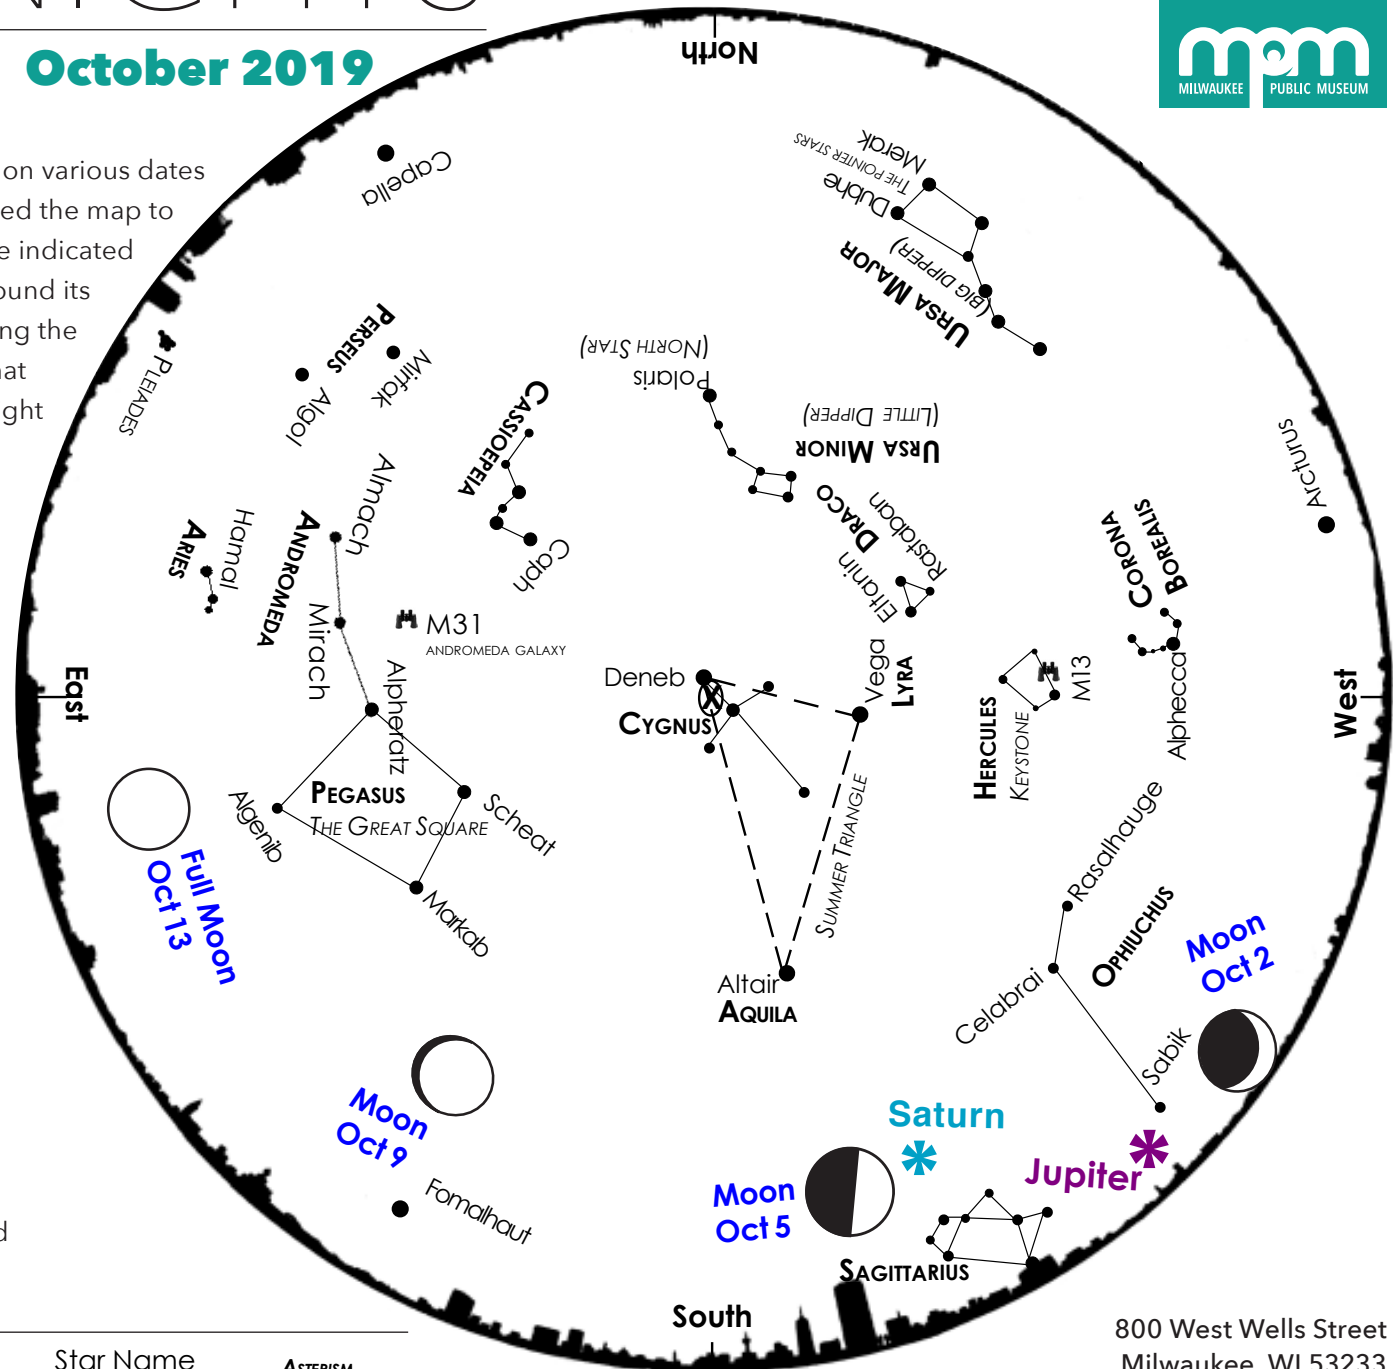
October 2019

on various dates
ed the map to
e indicated
ound its
ng the
at
ght

d

North
Capella
Merak
THE POINTER STARS
Dubhe
URSA MAJOR
(BIG DIPPER)
(NORTH STAR)
Polaris
(LITTLE DIPPER)
URSA MINOR
PERSEUS
Mirfak
Algol
PLEIADES
CASSIOPEIA
Caph
Almach
Hamal
ARIES
ANDROMEDA
Mirach
M31
ANDROMEDA GALAXY
DRACO
Rastaban
Eltanin
Arcturus
CORONA
BOREALIS
Alphecca
M13
HERCULES
KEYSTONE
East
West
Deneb
CYGNUS
Vega
LYRA
Alpheratz
PEGASUS
THE GREAT SQUARE
Scheat
Algenib
Markab
SUMMER TRIANGLE
Full Moon
Oct 13
Rasalhague
OPHIUCHUS
Celabrai
Moon
Oct 2
Sabik
Altair
AQUILA
Moon
Oct 9
Fomalhaut
Saturn
Jupiter
Moon
Oct 5
SAGITTARIUS
South

MILWAUKEE PUBLIC MUSEUM

800 West Wells Street
Milwaukee, WI 53233

Star Name
ASTERISM